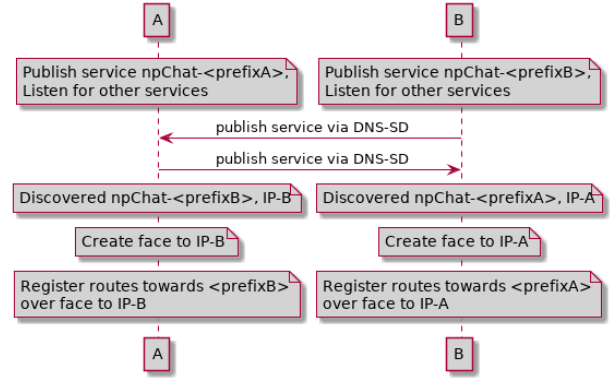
A

B

Publish service npChat-<prefixA>,
Listen for other services

Publish service npChat-<prefixB>,
Listen for other services

publish service via DNS-SD

publish service via DNS-SD

Discovered npChat-<prefixB>, IP-B

Discovered npChat-<prefixA>, IP-A

Create face to IP-B

Create face to IP-A

Register routes towards <prefixB>
over face to IP-B

Register routes towards <prefixA>
over face to IP-A

A

B